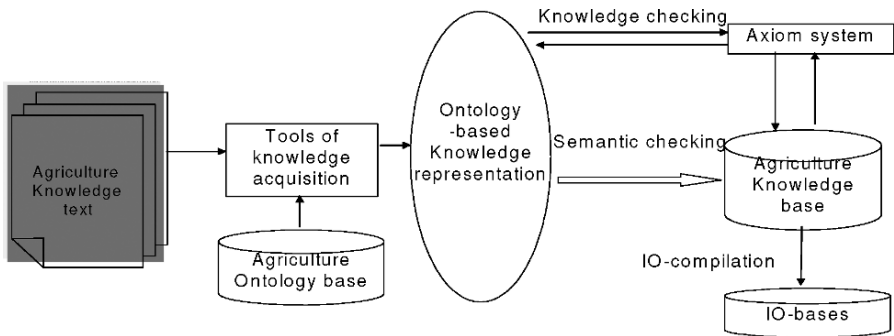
Knowledge checking

Axiom system

Agriculture Knowledge text

Tools of knowledge acquisition

Ontology -based Knowledge representation

Semantic checking

Agriculture Knowledge base

Agriculture Ontology base

IO-compilation

IO-bases